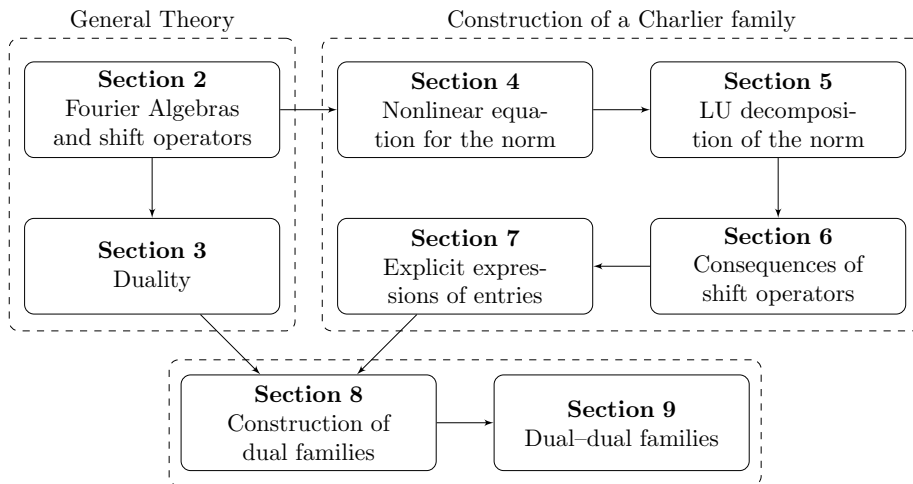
General Theory

Construction of a Charlier family

**Section 2**
Fourier Algebras and shift operators

**Section 4**
Nonlinear equation for the norm

**Section 5**
LU decomposition of the norm

**Section 3**
Duality

**Section 7**
Explicit expressions of entries

**Section 6**
Consequences of shift operators

**Section 8**
Construction of dual families

**Section 9**
Dual–dual families